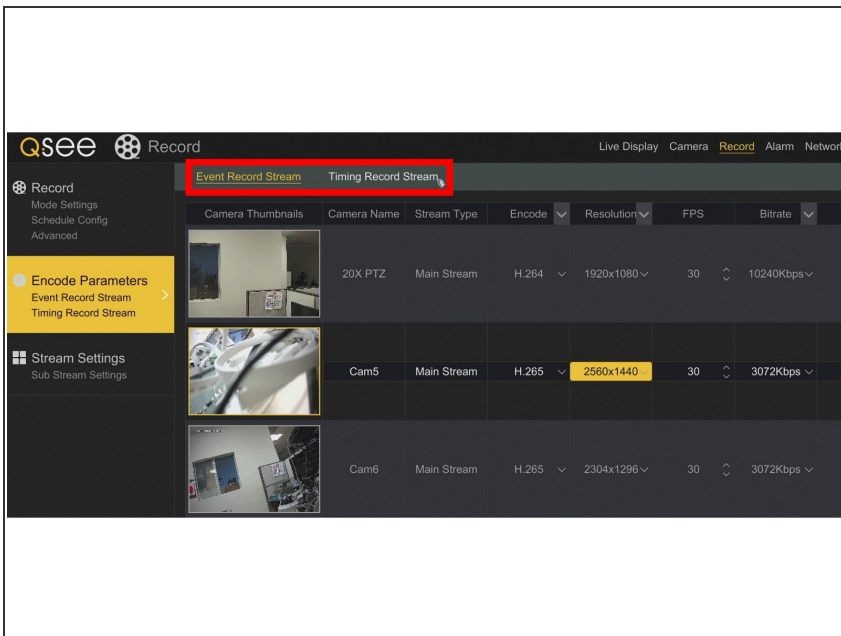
Qsee Record

Live Display Camera Record Alarm Network

Record
Mode Settings
Schedule Config
Advanced

Encode Parameters
Event Record Stream
Timing Record Stream

Stream Settings
Sub Stream Settings

Event Record Stream Timing Record Stream

| Camera Thumbnails | Camera Name | Stream Type | Encode | Resolution | FPS | Bitrate |
|---|---|---|---|---|---|---|
| | 20X PTZ | Main Stream | H.264 | 1920x1080 | 30 | 10240Kbps |
| | Cam5 | Main Stream | H.265 | 2560x1440 | 30 | 3072Kbps |
| | Cam6 | Main Stream | H.265 | 2304x1296 | 30 | 3072Kbps |